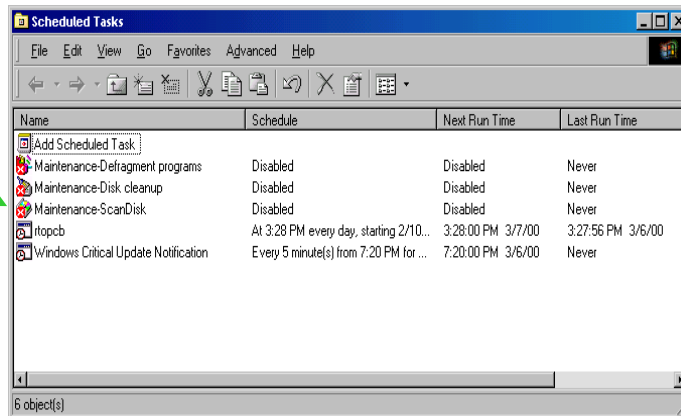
Scheduled Tasks

File Edit View Go Favorites Advanced Help

| Name | Schedule | Next Run Time | Last Run Time |
|---|---|---|---|
| Add Scheduled Task | | | |
| Maintenance-Defragment programs | Disabled | Disabled | Never |
| Maintenance-Disk cleanup | Disabled | Disabled | Never |
| Maintenance-ScanDisk | Disabled | Disabled | Never |
| rtopcb | At 3:28 PM every day, starting 2/10... | 3:28:00 PM 3/7/00 | 3:27:56 PM 3/6/00 |
| Windows Critical Update Notification | Every 5 minute(s) from 7:20 PM for ... | 7:20:00 PM 3/6/00 | Never |

6 object(s)